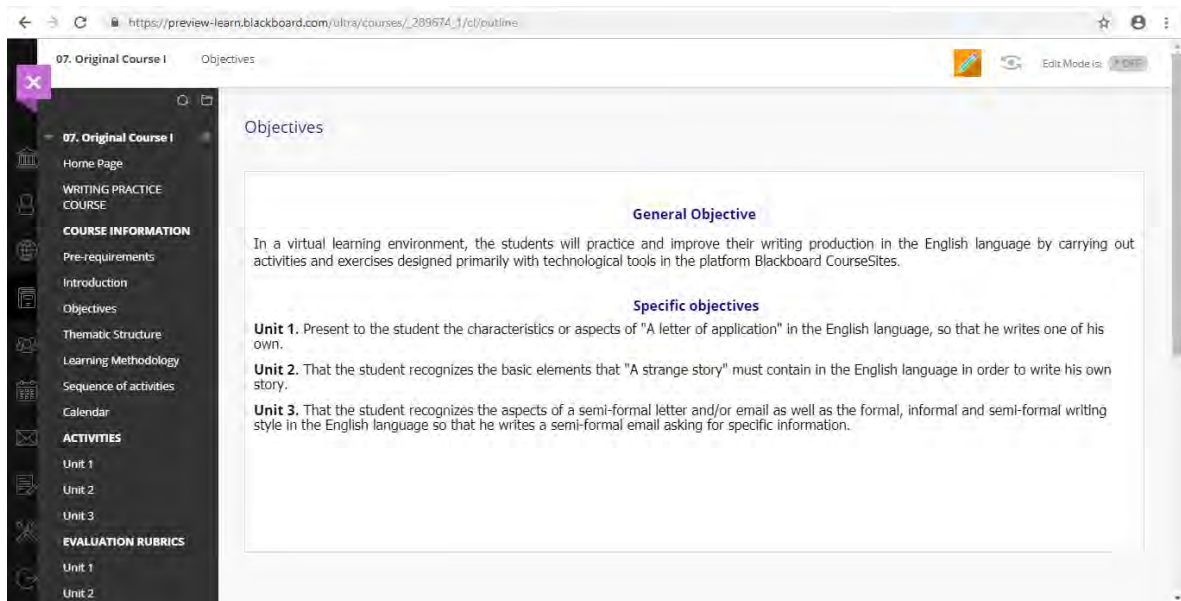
https://preview-learn.blackboard.com/ultra/courses/_289674_1/cl/outline

07. Original Course I Objectives

Edit Mode is: OFF

07. Original Course I
Home Page
WRITING PRACTICE COURSE
COURSE INFORMATION
Pre-requirements
Introduction
Objectives
Thematic Structure
Learning Methodology
Sequence of activities
Calendar
ACTIVITIES
Unit 1
Unit 2
Unit 3
EVALUATION RUBRICS
Unit 1
Unit 2

Objectives

General Objective

In a virtual learning environment, the students will practice and improve their writing production in the English language by carrying out activities and exercises designed primarily with technological tools in the platform Blackboard CourseSites.

Specific objectives

**Unit 1.** Present to the student the characteristics or aspects of "A letter of application" in the English language, so that he writes one of his own.

**Unit 2.** That the student recognizes the basic elements that "A strange story" must contain in the English language in order to write his own story.

**Unit 3.** That the student recognizes the aspects of a semi-formal letter and/or email as well as the formal, informal and semi-formal writing style in the English language so that he writes a semi-formal email asking for specific information.